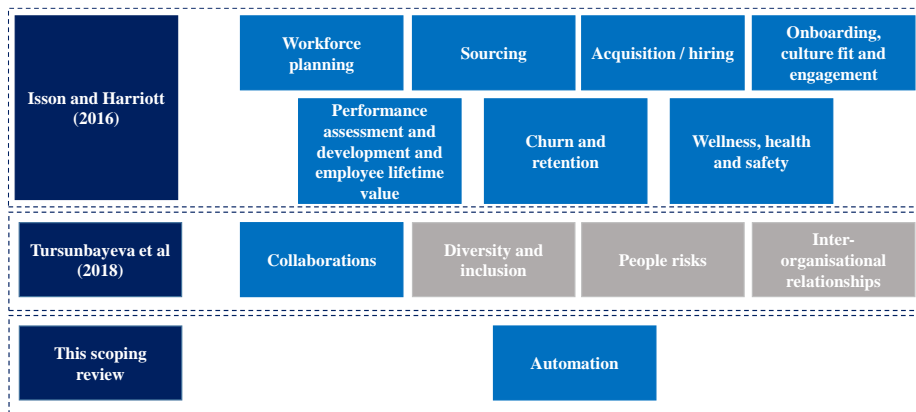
Isson and Harriott (2016)

Workforce planning

Sourcing

Acquisition / hiring

Onboarding, culture fit and engagement

Performance assessment and development and employee lifetime value

Churn and retention

Wellness, health and safety

Tursunbayeva et al (2018)

Collaborations

Diversity and inclusion

People risks

Inter-organisational relationships

This scoping review

Automation